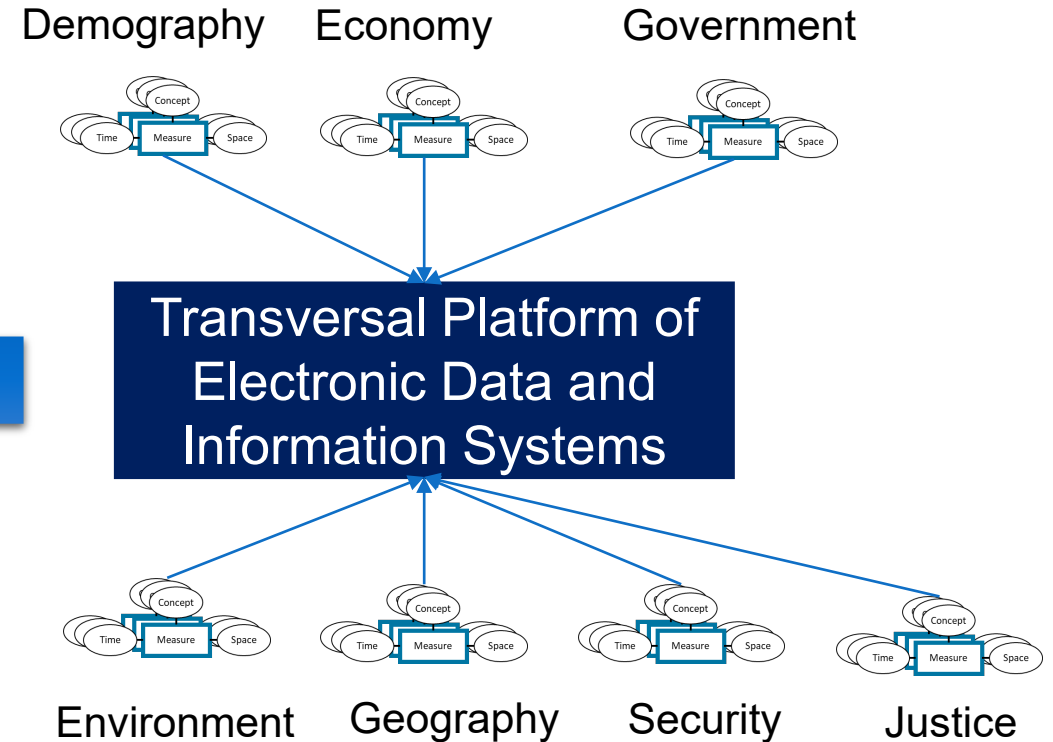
Demography Economy Government

Concept
Time Measure Space

Concept
Time Measure Space

Concept
Time Measure Space

Transversal Platform of Electronic Data and Information Systems

Concept
Time Measure Space

Concept
Time Measure Space

Concept
Time Measure Space

Concept
Time Measure Space

Environment Geography Security Justice